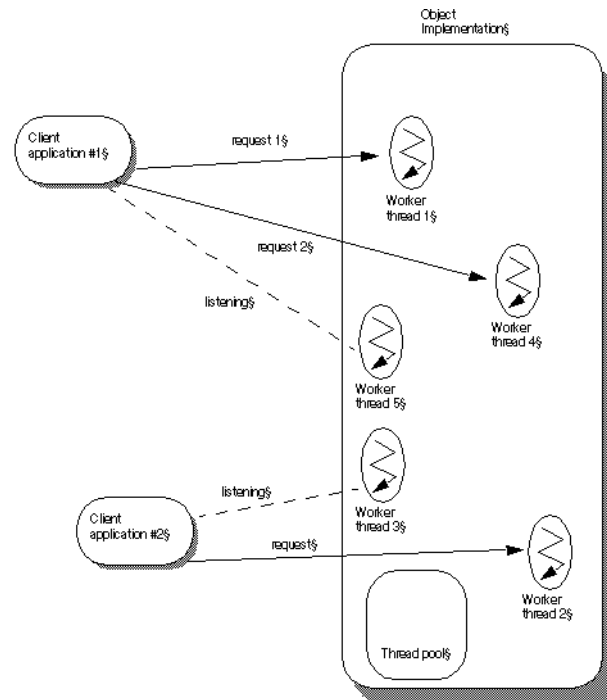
Object Implementation§

Client application #1§

request 1§

Worker thread 1§

request 2§

Worker thread 4§

listening§

Worker thread 5§

listening§

Worker thread 3§

Client application #2§

request§

Worker thread 2§

Thread pool§